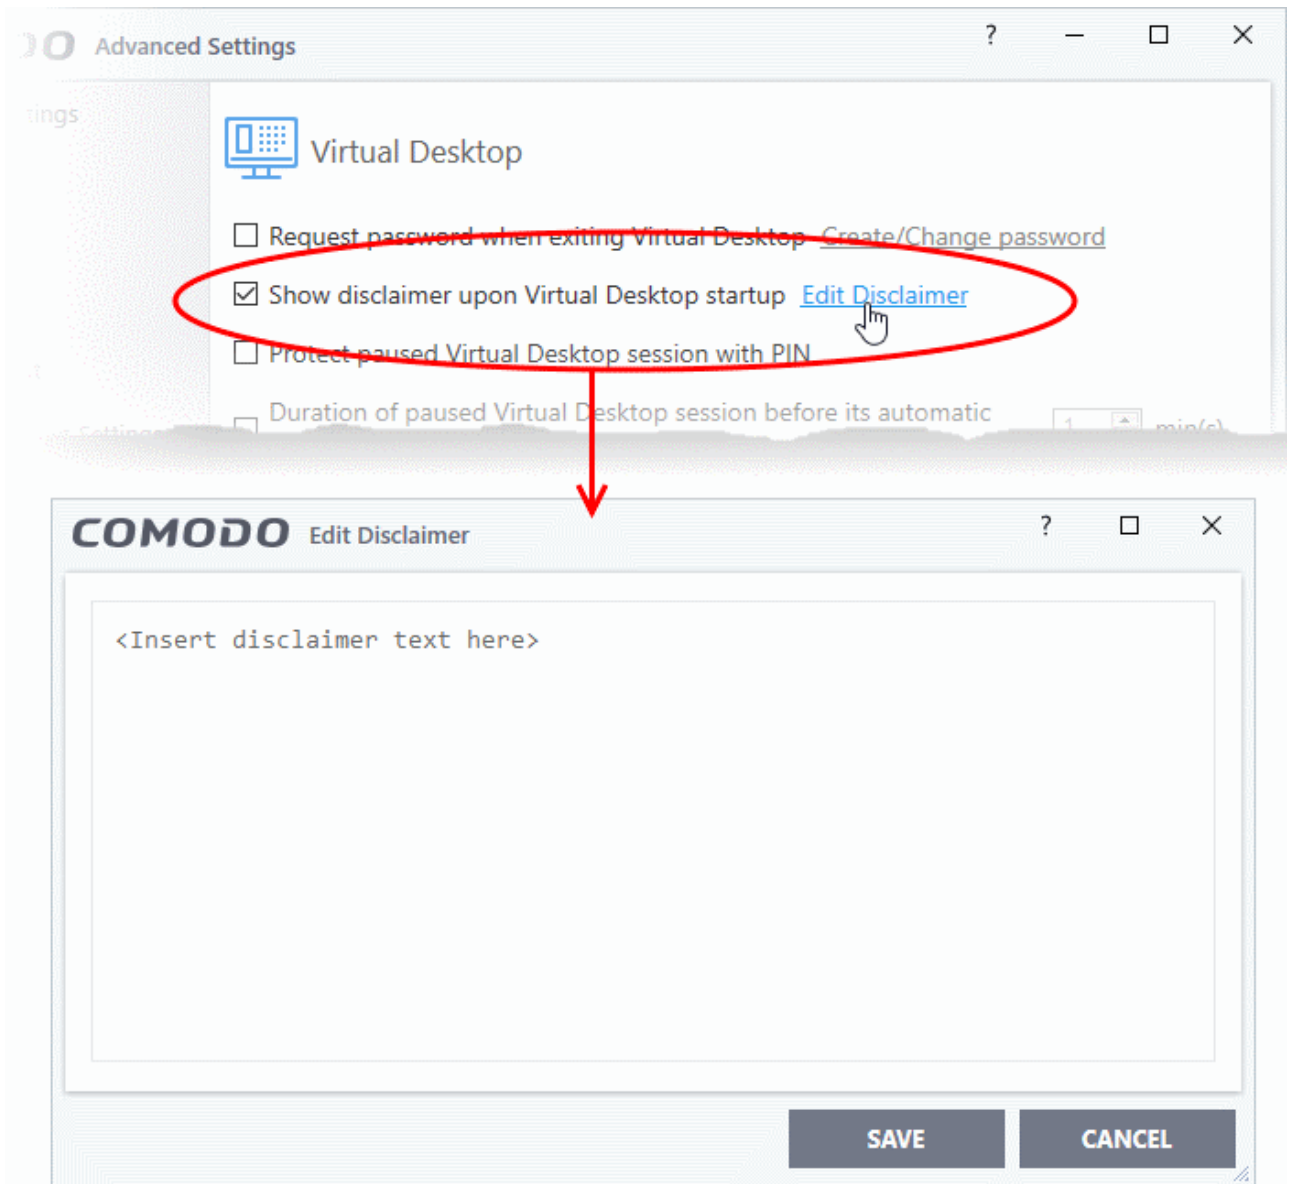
Advanced Settings

? — ☐ ✕

tings

Virtual Desktop

Request password when exiting Virtual Desktop Create/Change password

Show disclaimer upon Virtual Desktop startup Edit Disclaimer

Protect paused Virtual Desktop session with PIN

Duration of paused Virtual Desktop session before its automatic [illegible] min(s)

COMODO Edit Disclaimer

? ☐ ✕

<Insert disclaimer text here>

SAVE CANCEL